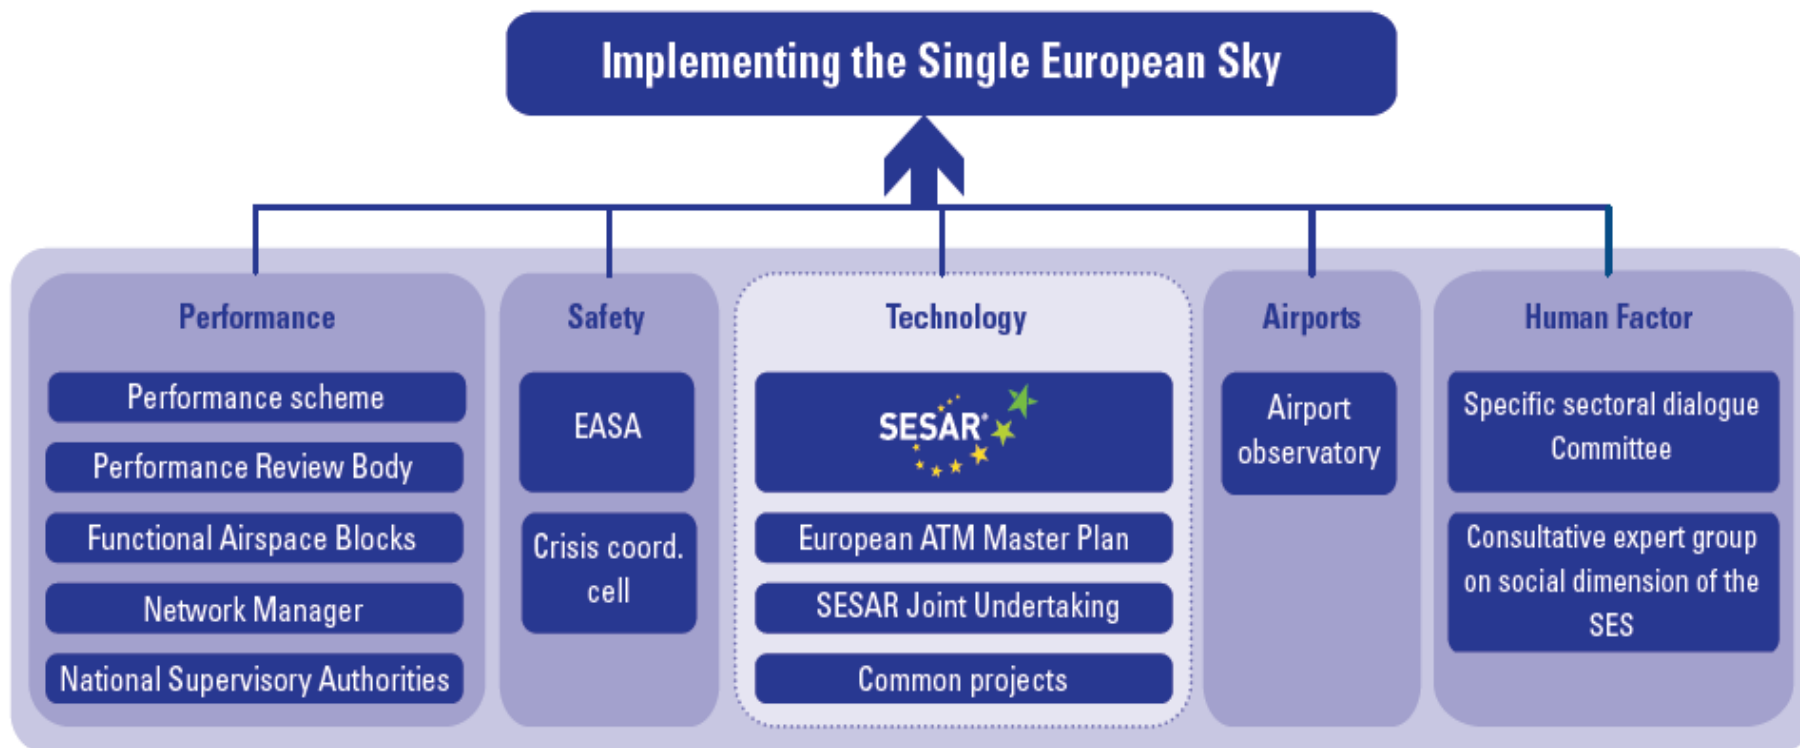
Implementing the Single European Sky

Performance

Performance scheme

Performance Review Body

Functional Airspace Blocks

Network Manager

National Supervisory Authorities

Safety

EASA

Crisis coord. cell

Technology

SESAR

European ATM Master Plan

SESAR Joint Undertaking

Common projects

Airports

Airport observatory

Human Factor

Specific sectoral dialogue Committee

Consultative expert group on social dimension of the SES